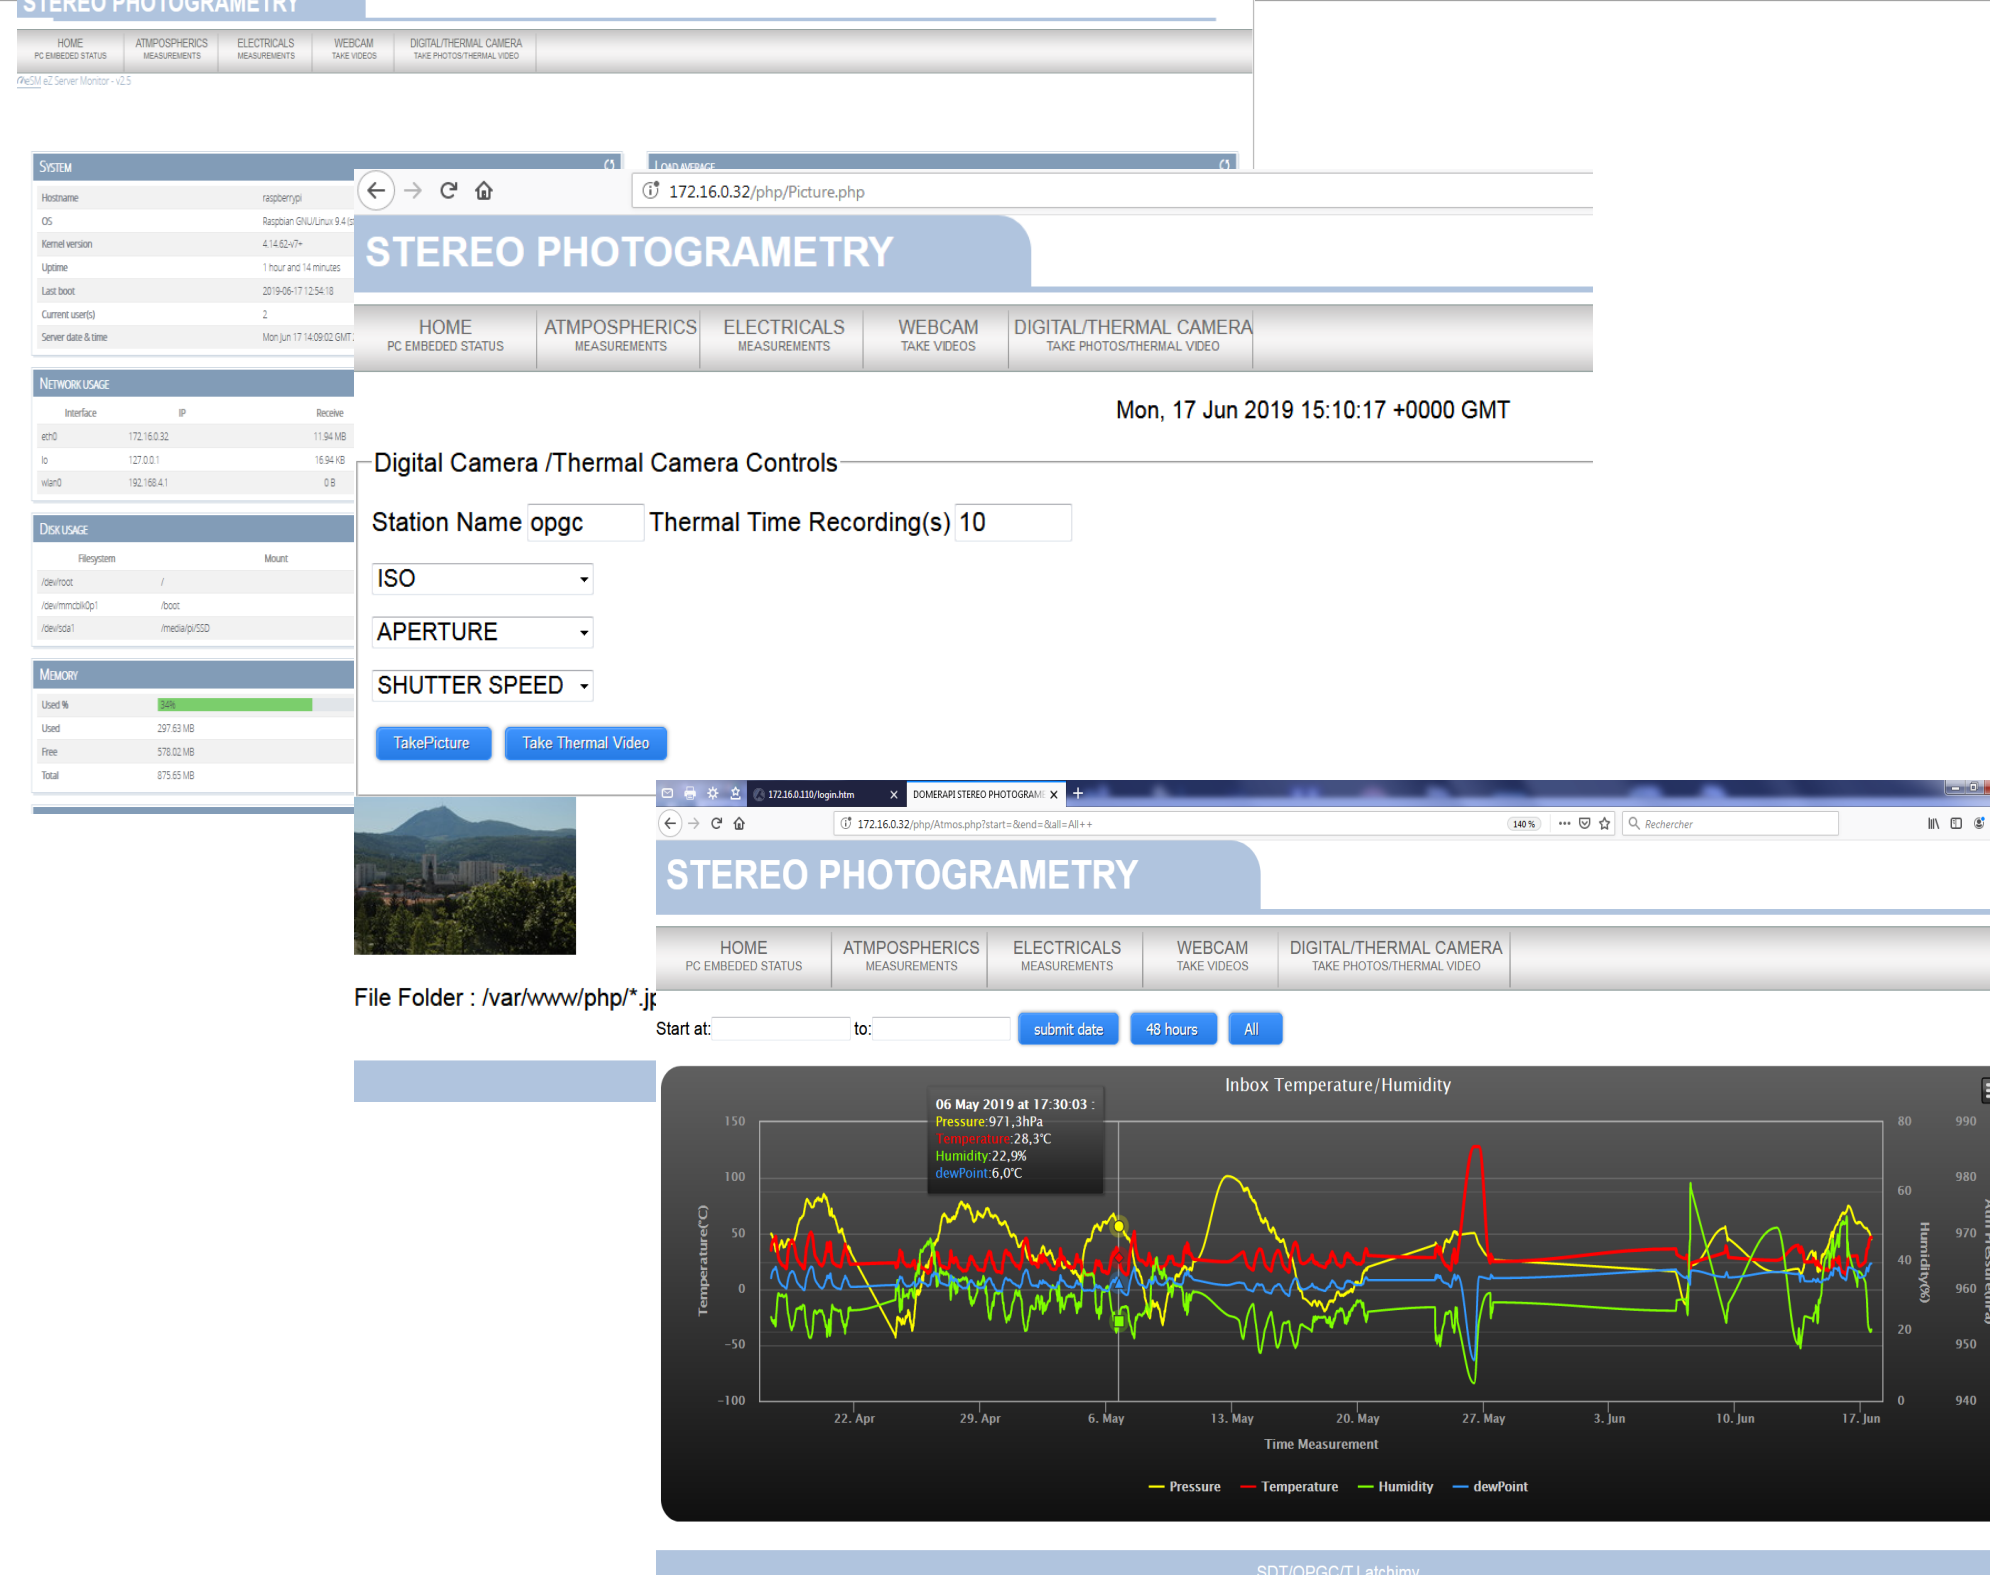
STEREO PHOTOGRAMETRY

HOME
PC EMBEDED STATUS
ATMPOSPHERICS
MEASUREMENTS
ELECTRICALS
MEASUREMENTS
WEBCAM
TAKE VIDEOS
DIGITAL/THERMAL CAMERA
TAKE PHOTOS/THERMAL VIDEO

eSM eZ Server Monitor - v2.5

SYSTEM

| Hostname | raspberrypi |
|---|---|
| OS | Raspbian GNU/Linux 9.4 |
| Kernel version | 4.14.62-v7+ |
| Uptime | 1 hour and 14 minutes |
| Last boot | 2019-06-17 12:54:18 |
| Current user(s) | 2 |
| Server date & time | Mon Jun 17 14:09:02 GMT |

LOAD AVERAGE

NETWORK USAGE

| Interface | IP | Receive |
|---|---|---|
| eth0 | 172.16.0.32 | 11.94 MB |
| lo | 127.0.0.1 | 16.94 KB |
| wlan0 | 192.168.4.1 | 0 B |

DISK USAGE

| Filesystem | Mount |
|---|---|
| /dev/root | / |
| /dev/mmcblk0p1 | /boot |
| /dev/sda1 | /media/pi/SSD |

MEMORY

| Used % | 34% |
|---|---|
| Used | 297.63 MB |
| Free | 578.02 MB |
| Total | 875.65 MB |

172.16.0.32/php/Picture.php

STEREO PHOTOGRAMETRY

HOME
PC EMBEDED STATUS
ATMPOSPHERICS
MEASUREMENTS
ELECTRICALS
MEASUREMENTS
WEBCAM
TAKE VIDEOS
DIGITAL/THERMAL CAMERA
TAKE PHOTOS/THERMAL VIDEO

Mon, 17 Jun 2019 15:10:17 +0000 GMT

Digital Camera /Thermal Camera Controls

Station Name opgc Thermal Time Recording(s) 10

ISO
APERTURE
SHUTTER SPEED

TakePicture Take Thermal Video

File Folder : /var/www/php/*.jp

172.16.0.110/login.htm
DOMERAPI STEREO PHOTOGRAM
172.16.0.32/php/Atmos.php?start=&end=&all=All++
140 %
Rechercher

STEREO PHOTOGRAMETRY

HOME
PC EMBEDED STATUS
ATMPOSPHERICS
MEASUREMENTS
ELECTRICALS
MEASUREMENTS
WEBCAM
TAKE VIDEOS
DIGITAL/THERMAL CAMERA
TAKE PHOTOS/THERMAL VIDEO

Start at: to: submit date 48 hours All

Inbox Temperature/Humidity

06 May 2019 at 17:30:03 :
Pressure:971,3hPa
Temperature:28,3°C
Humidity:22,9%
dewPoint:6,0°C

150
100
50
0
-50
-100
Temperature(°C)
80
60
40
20
0
Humidity(%)
990
980
970
960
950
940
22. Apr
29. Apr
6. May
13. May
20. May
27. May
3. Jun
10. Jun
17. Jun
Time Measurement

Pressure Temperature Humidity dewPoint

SDT/OPGC/T.Latchimy